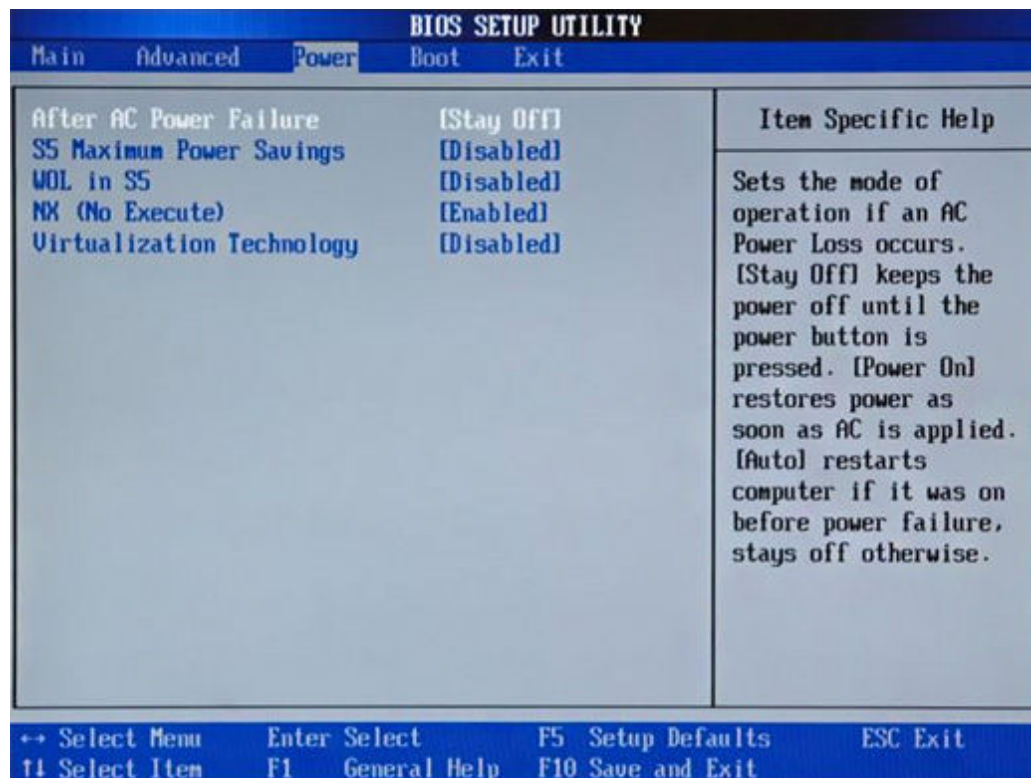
BIOS SETUP UTILITY

Main Advanced Power Boot Exit

After AC Power Failure [Stay Off]
S5 Maximum Power Savings [Disabled]
WOL in S5 [Disabled]
NX (No Execute) [Enabled]
Virtualization Technology [Disabled]

Item Specific Help

Sets the mode of operation if an AC Power Loss occurs. [Stay Off] keeps the power off until the power button is pressed. [Power On] restores power as soon as AC is applied. [Auto] restarts computer if it was on before power failure, stays off otherwise.

↔ Select Menu Enter Select F5 Setup Defaults ESC Exit
↑↓ Select Item F1 General Help F10 Save and Exit